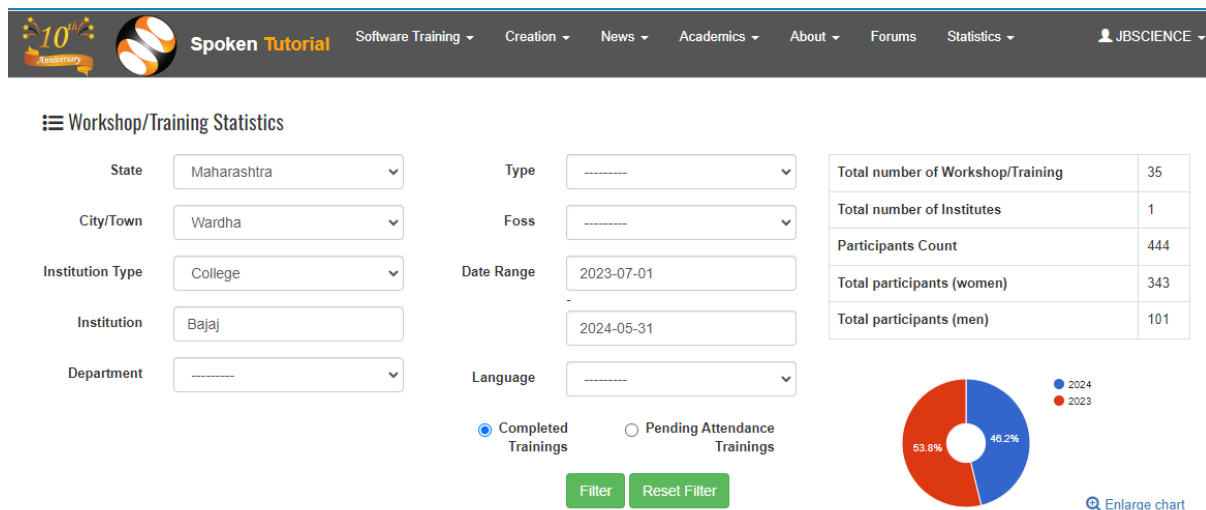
$10^{th}$ Anniversary

Spoken Tutorial

Software Training ▾ Creation ▾ News ▾ Academics ▾ About ▾ Forums Statistics ▾ JBSCIENCE ▾

Workshop/Training Statistics

State Maharashtra

City/Town Wardha

Institution Type College

Institution Bajaj

Department ---------

Type ---------

Foss ---------

Date Range 2023-07-01

-

2024-05-31

Language ---------

Completed Trainings

Pending Attendance Trainings

Filter

Reset Filter

| Total number of Workshop/Training | 35 |
|---|---|
| Total number of Institutes | 1 |
| Participants Count | 444 |
| Total participants (women) | 343 |
| Total participants (men) | 101 |

2024

2023

53.8%

46.2%

Enlarge chart